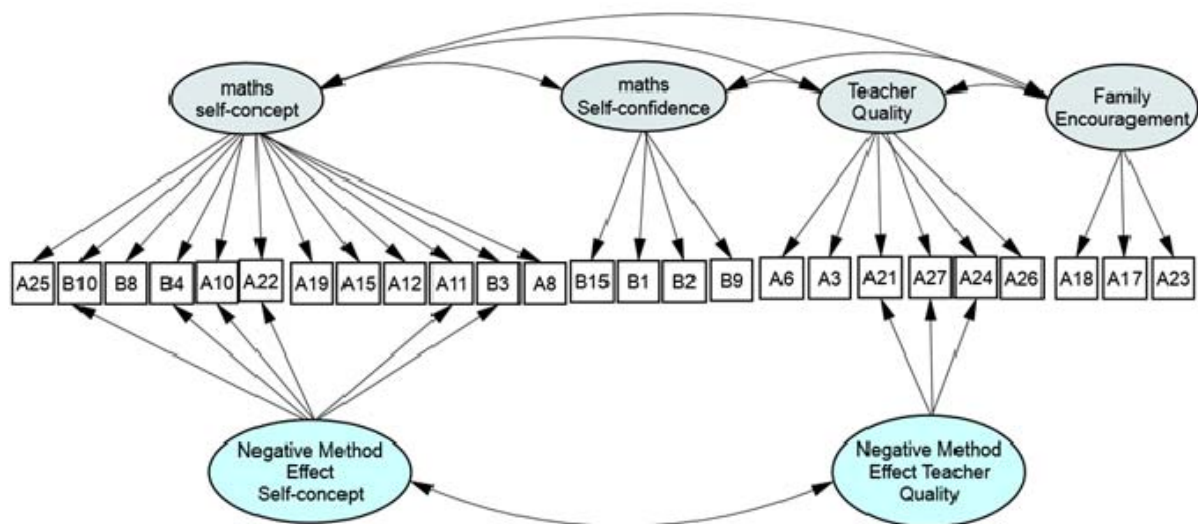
maths self-concept

maths Self-confidence

Teacher Quality

Family Encouragement

A25 B10 B8 B4 A10 A22 A19 A15 A12 A11 B3 A8 B15 B1 B2 B9 A6 A3 A21 A27 A24 A26 A18 A17 A23

Negative Method Effect Self-concept

Negative Method Effect Teacher Quality